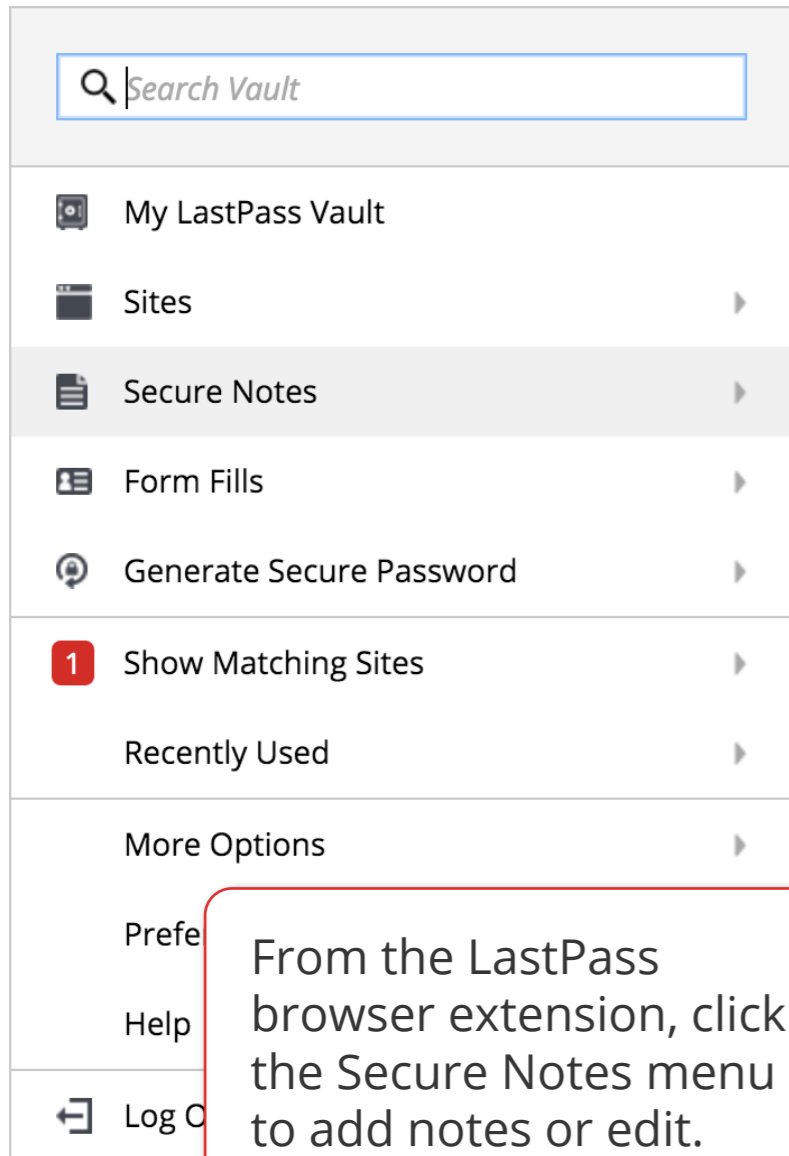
Search Vault

My LastPass Vault

Sites

Secure Notes

Form Fills

Generate Secure Password

1 Show Matching Sites

Recently Used

More Options

Prefe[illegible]

Help

Log O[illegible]

From the LastPass browser extension, click the Secure Notes menu to add notes or edit.